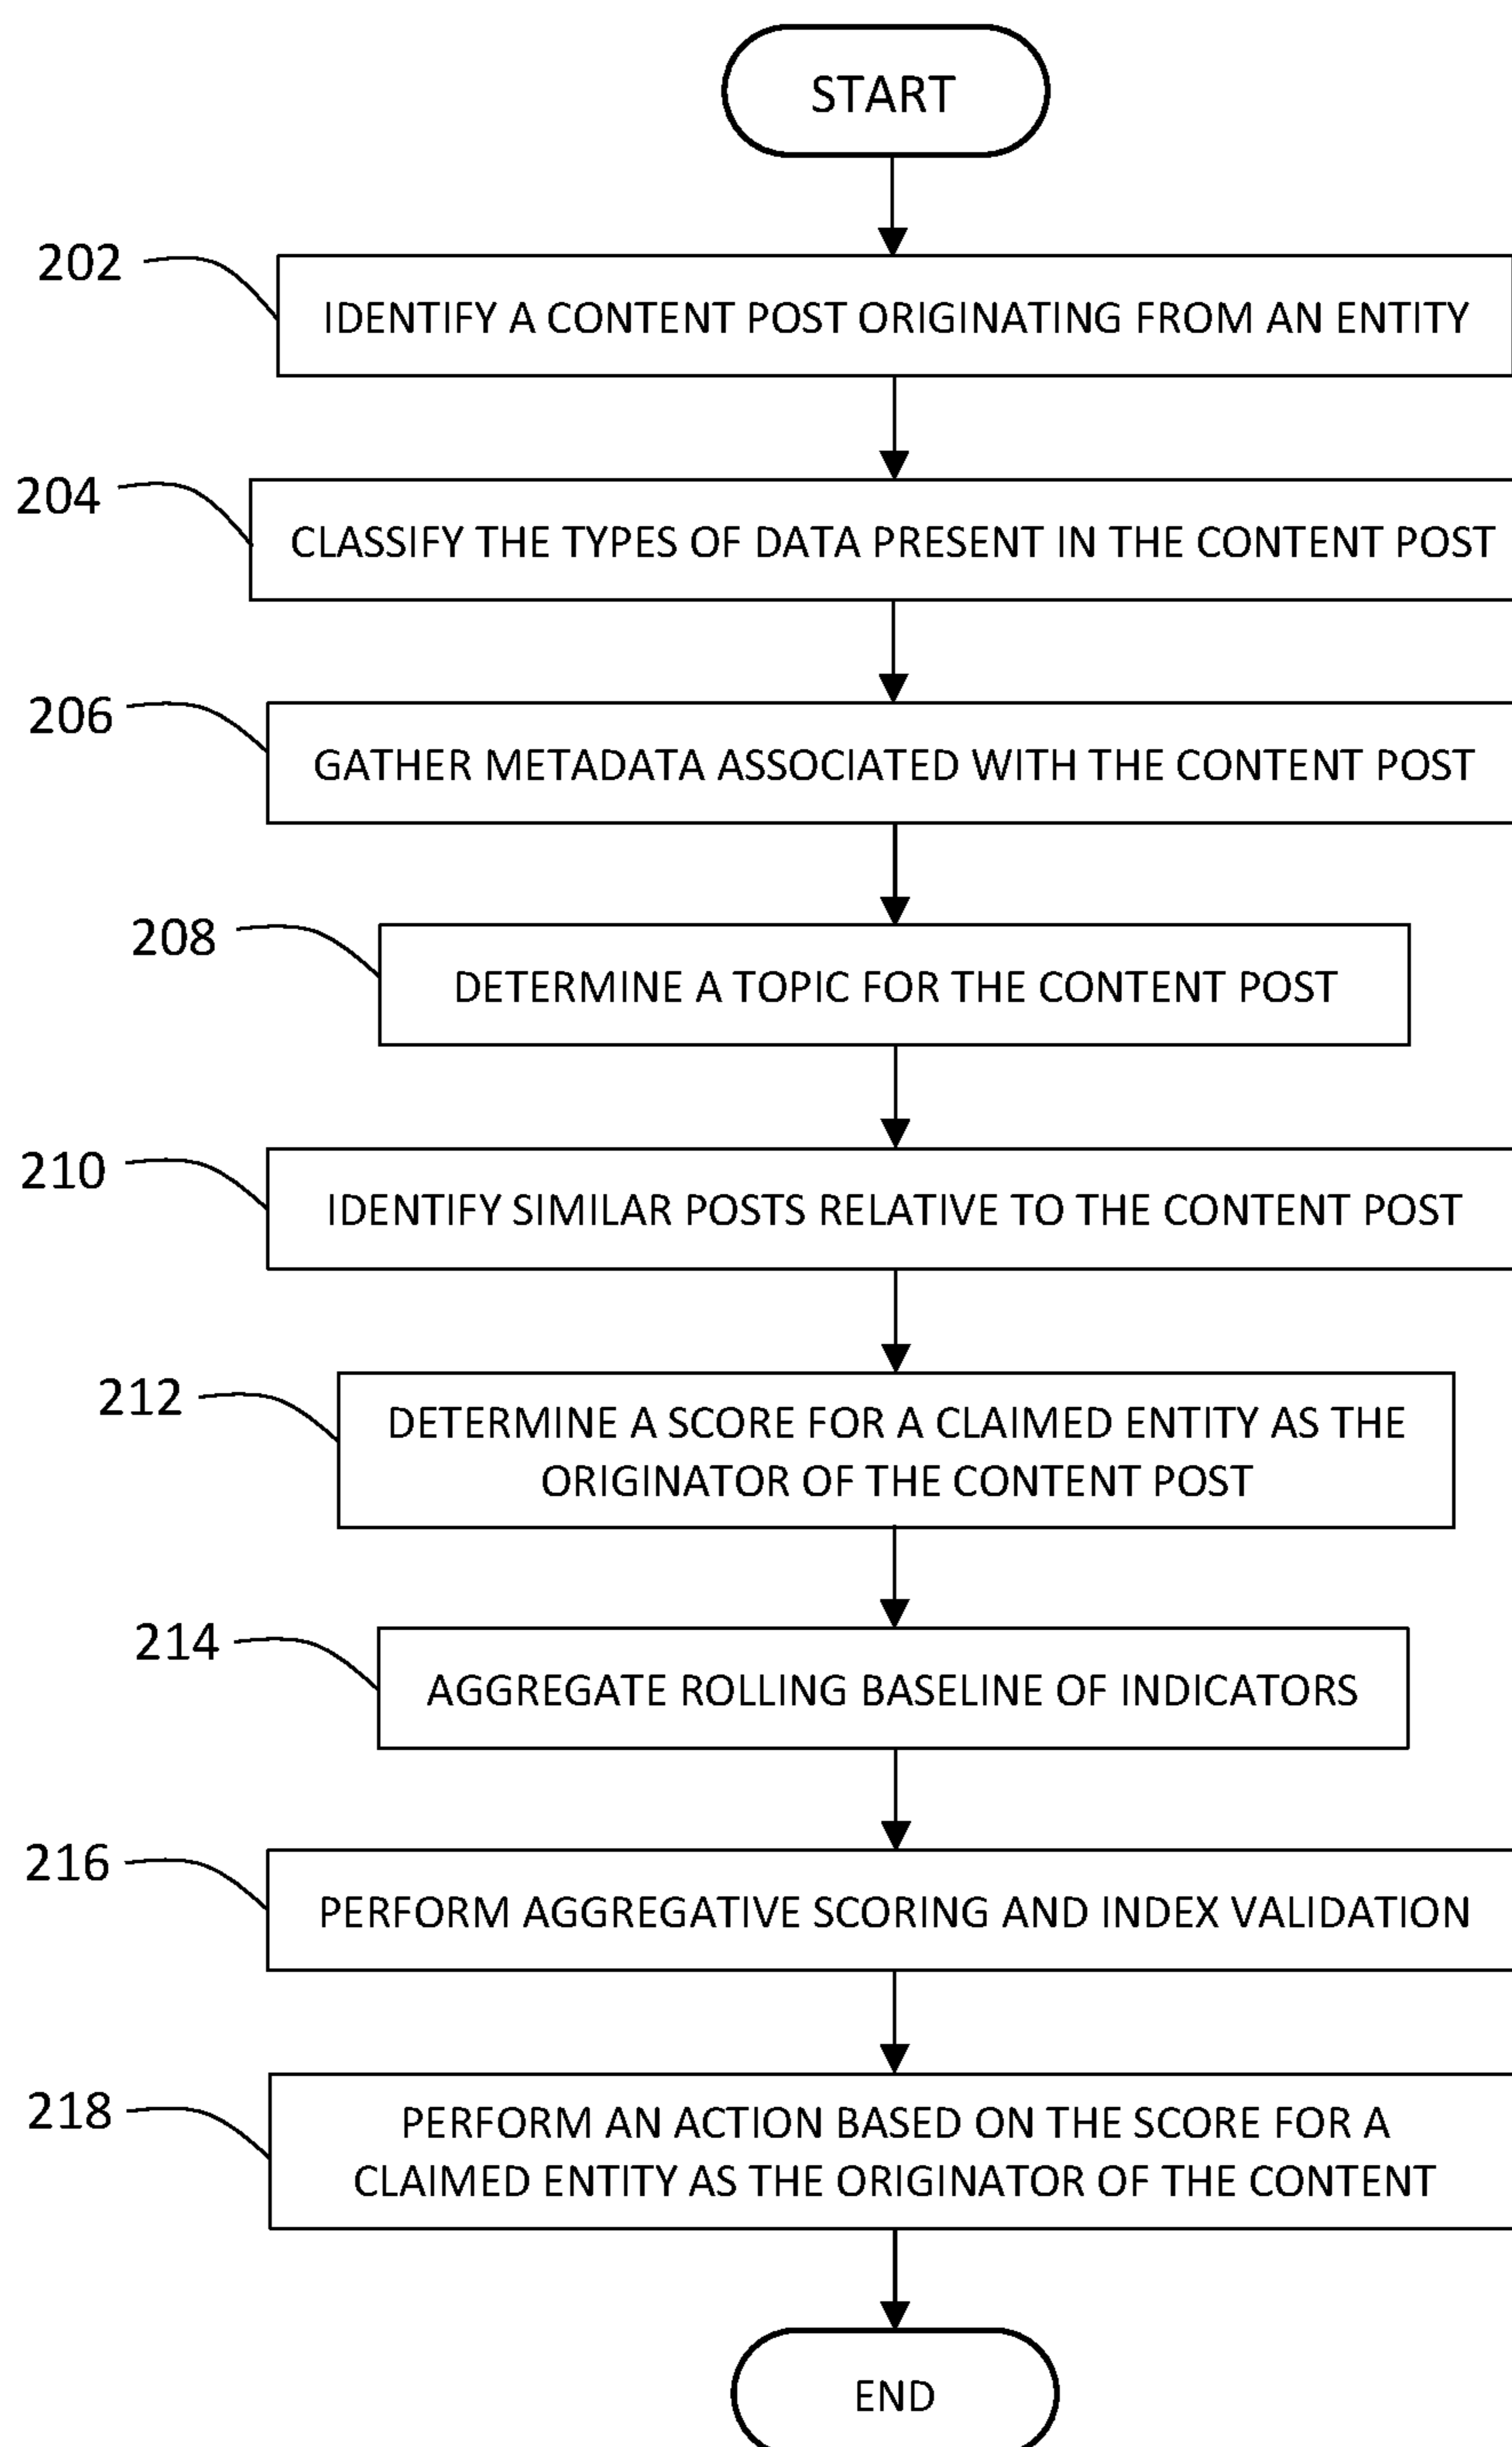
START

202
IDENTIFY A CONTENT POST ORIGINATING FROM AN ENTITY

204
CLASSIFY THE TYPES OF DATA PRESENT IN THE CONTENT POST

206
GATHER METADATA ASSOCIATED WITH THE CONTENT POST

208
DETERMINE A TOPIC FOR THE CONTENT POST

210
IDENTIFY SIMILAR POSTS RELATIVE TO THE CONTENT POST

212
DETERMINE A SCORE FOR A CLAIMED ENTITY AS THE ORIGINATOR OF THE CONTENT POST

214
AGGREGATE ROLLING BASELINE OF INDICATORS

216
PERFORM AGGREGATIVE SCORING AND INDEX VALIDATION

218
PERFORM AN ACTION BASED ON THE SCORE FOR A CLAIMED ENTITY AS THE ORIGINATOR OF THE CONTENT

END